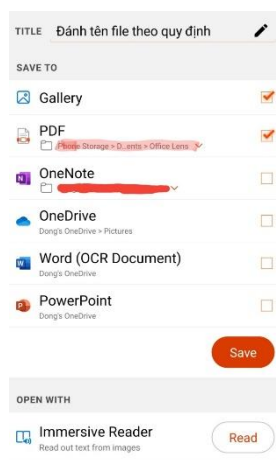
TITLE Đánh tên file theo quy định

SAVE TO

Gallery

PDF
Phone Storage > D...ents > Office Lens

OneNote
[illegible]

OneDrive
Dong's OneDrive > Pictures

Word (OCR Document)
Dong's OneDrive

PowerPoint
Dong's OneDrive

Save

OPEN WITH

Immersive Reader
Read out text from images

Read